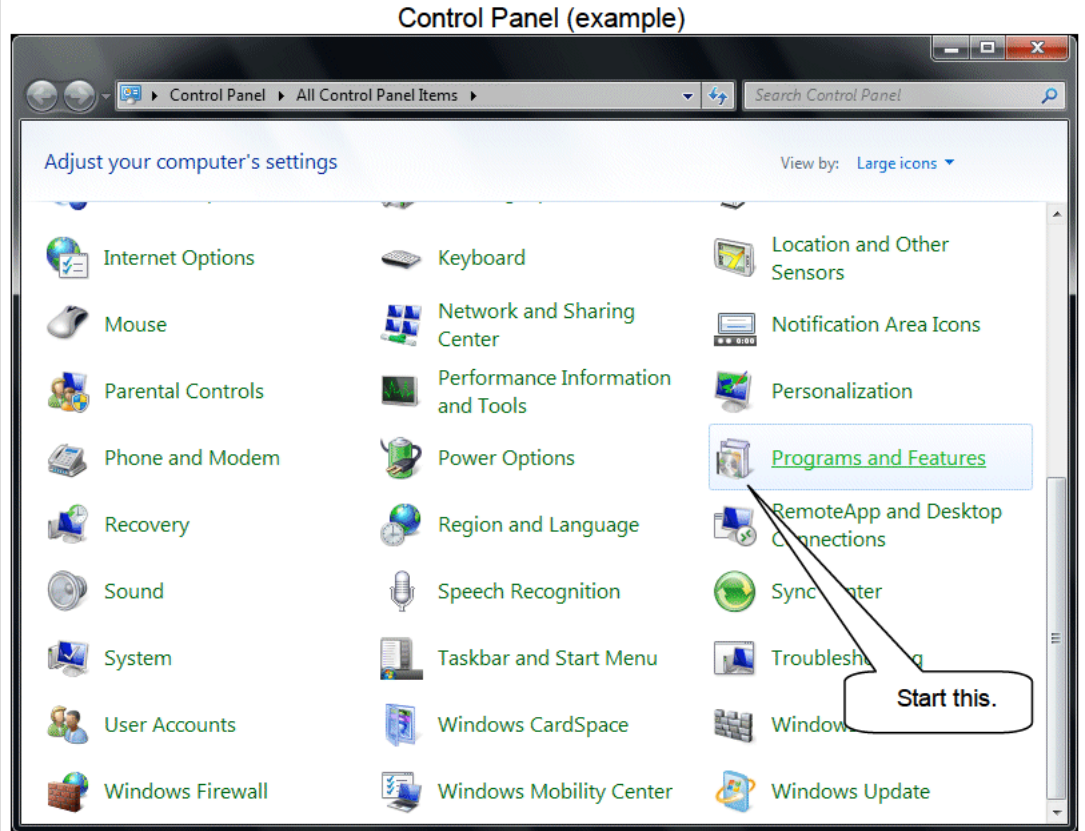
Control Panel (example)

Control Panel ▸ All Control Panel Items ▸

Search Control Panel

Adjust your computer's settings

View by: Large icons

Internet Options
Keyboard
Location and Other Sensors
Mouse
Network and Sharing Center
Notification Area Icons
Parental Controls
Performance Information and Tools
Personalization
Phone and Modem
Power Options
Programs and Features
Recovery
Region and Language
RemoteApp and Desktop Connections
Sound
Speech Recognition
Sync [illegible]nter
System
Taskbar and Start Menu
Troublesh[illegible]g
User Accounts
Windows CardSpace
Window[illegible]
Windows Firewall
Windows Mobility Center
Windows Update

Start this.